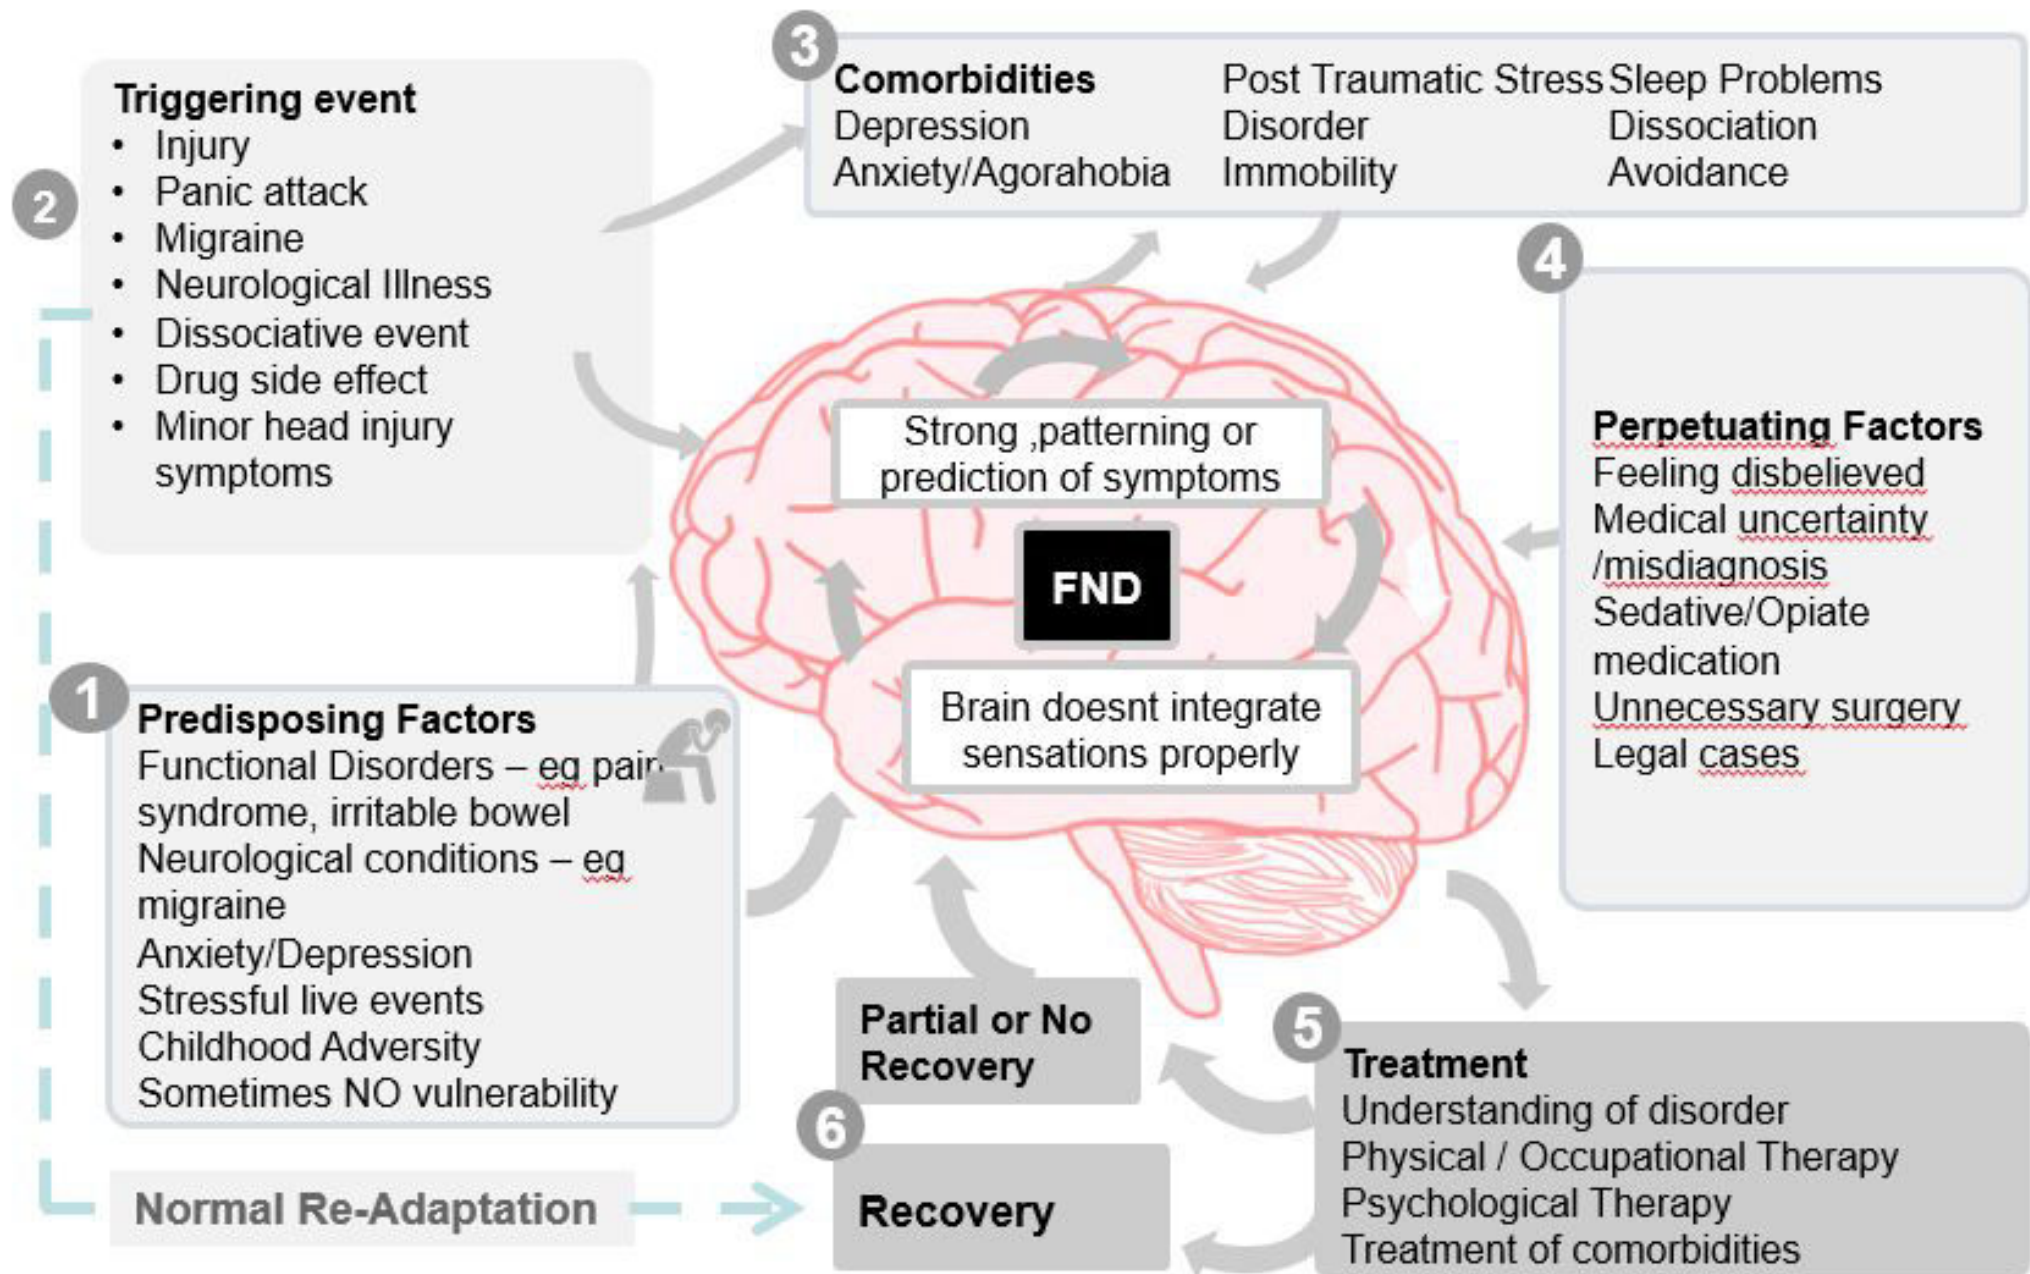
2

Triggering event
- Injury
- Panic attack
- Migraine
- Neurological Illness
- Dissociative event
- Drug side effect
- Minor head injury symptoms

3

Comorbidities
Depression
Anxiety/Agorahobia

Post Traumatic Stress Disorder
Immobility

Sleep Problems
Dissociation
Avoidance

4

Perpetuating Factors
Feeling disbelieved
Medical uncertainty /misdiagnosis
Sedative/Opiate medication
Unnecessary surgery
Legal cases

Strong ,patterning or prediction of symptoms

FND

Brain doesnt integrate sensations properly

1

Predisposing Factors
Functional Disorders – eg pain syndrome, irritable bowel
Neurological conditions – eg migraine
Anxiety/Depression
Stressful live events
Childhood Adversity
Sometimes NO vulnerability

Partial or No Recovery

6

Recovery

Normal Re-Adaptation

5

Treatment
Understanding of disorder
Physical / Occupational Therapy
Psychological Therapy
Treatment of comorbidities